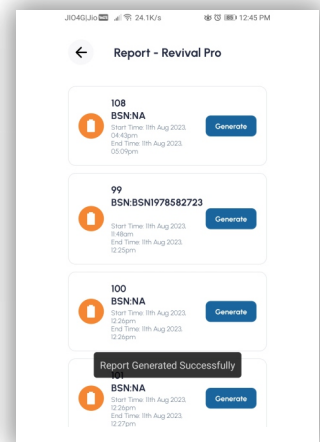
JIO4G|Jio 24.1K/s 12:45 PM

Report - Revival Pro

108
BSN:NA
Start Time: 11th Aug 2023, 04:43pm
End Time: 11th Aug 2023, 05:09pm
Generate

99
BSN:BSN1978582723
Start Time: 11th Aug 2023, 11:48am
End Time: 11th Aug 2023, 12:25pm
Generate

100
BSN:NA
Start Time: 11th Aug 2023, 12:26pm
End Time: 11th Aug 2023, 12:26pm
Generate

Report Generated Successfully

101
BSN:NA
Start Time: 11th Aug 2023, 12:26pm
End Time: 11th Aug 2023, 12:27pm
Generate